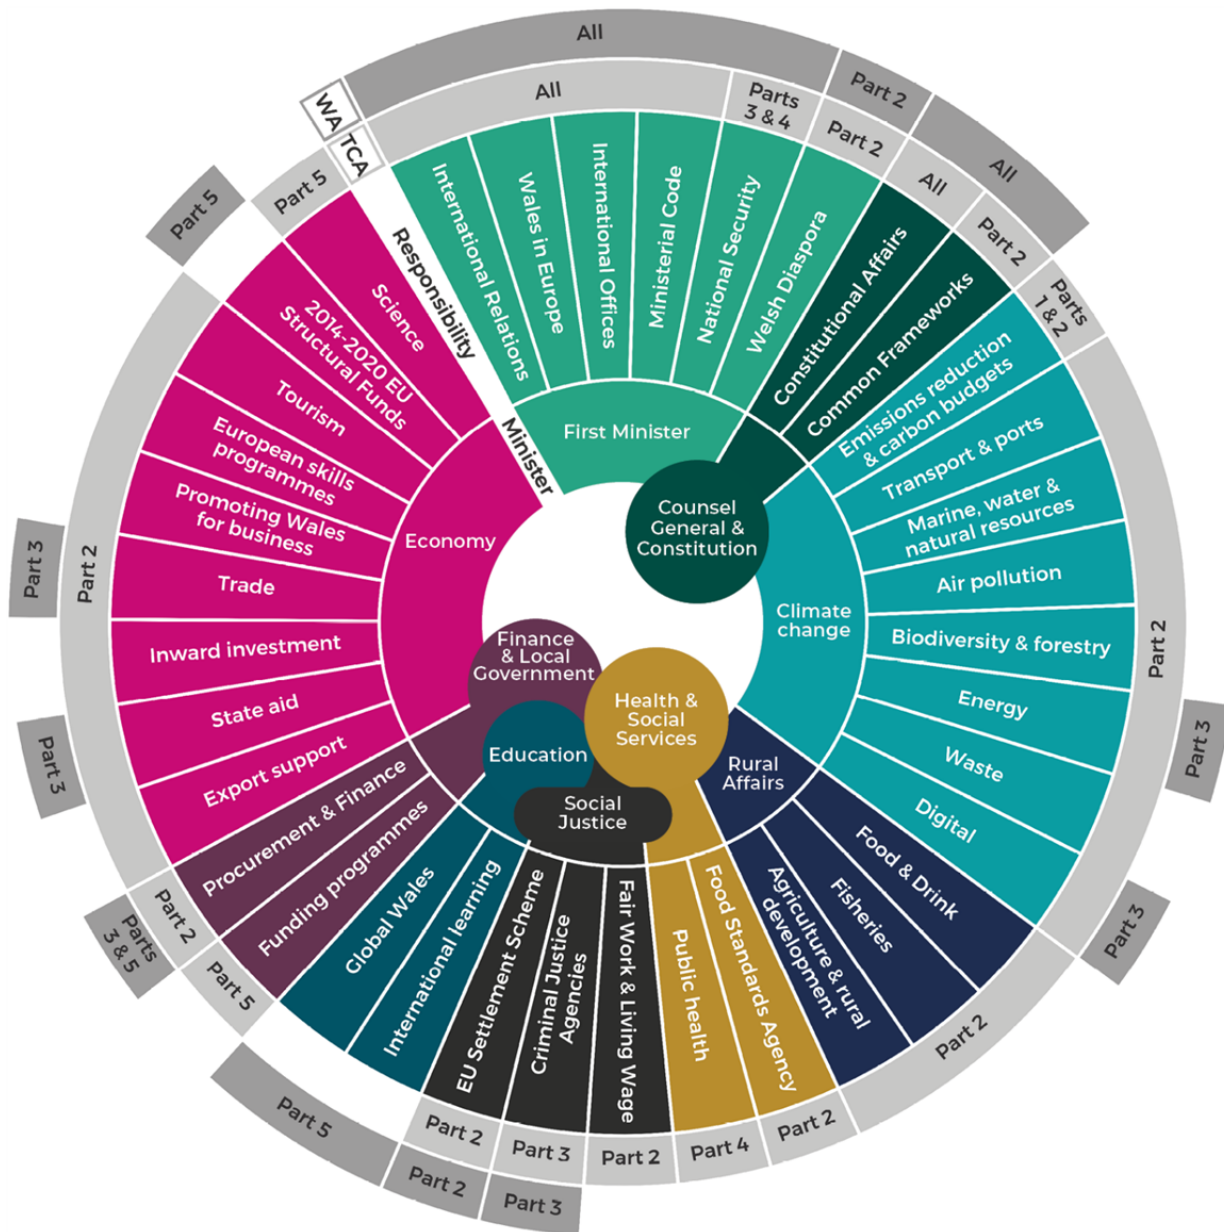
All
All
Parts 3 & 4
Part 2
Part 2
All
All
Part 2
Parts 1 & 2
WA
TCA
Part 5
Part 5
Responsibility
Minister
International Relations
Wales in Europe
International Offices
Ministerial Code
National Security
Welsh Diaspora
Constitutional Affairs
Common Frameworks
First Minister
Counsel General & Constitution
Emissions reduction & carbon budgets
Transport & ports
Marine, water & natural resources
Air pollution
Biodiversity & forestry
Energy
Waste
Digital
Climate change
Science
2014-2020 EU Structural Funds
Tourism
European skills programmes
Promoting Wales for business
Trade
Inward investment
State aid
Export support
Economy
Finance & Local Government
Health & Social Services
Education
Social Justice
Rural Affairs
Procurement & Finance
Funding programmes
Global Wales
International learning
EU Settlement Scheme
Criminal Justice Agencies
Fair Work & Living Wage
Public health
Food Standards Agency
Agriculture & rural development
Fisheries
Food & Drink
Part 3
Part 2
Part 3
Part 2
Part 3
Part 3
Part 2
Part 2
Parts 3 & 5
Part 5
Part 5
Part 2
Part 3
Part 2
Part 4
Part 2
Part 2
Part 3
Part 2